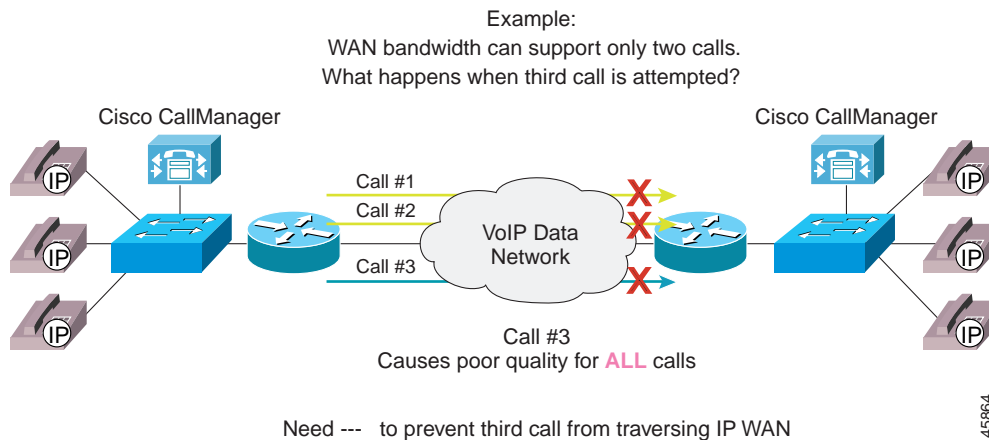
Example:
WAN bandwidth can support only two calls.
What happens when third call is attempted?

Cisco CallManager

Cisco CallManager

IP
IP
IP

Call #1
Call #2
Call #3

VoIP Data Network

IP
IP
IP

Call #3
Causes poor quality for ALL calls

Need --- to prevent third call from traversing IP WAN

45864